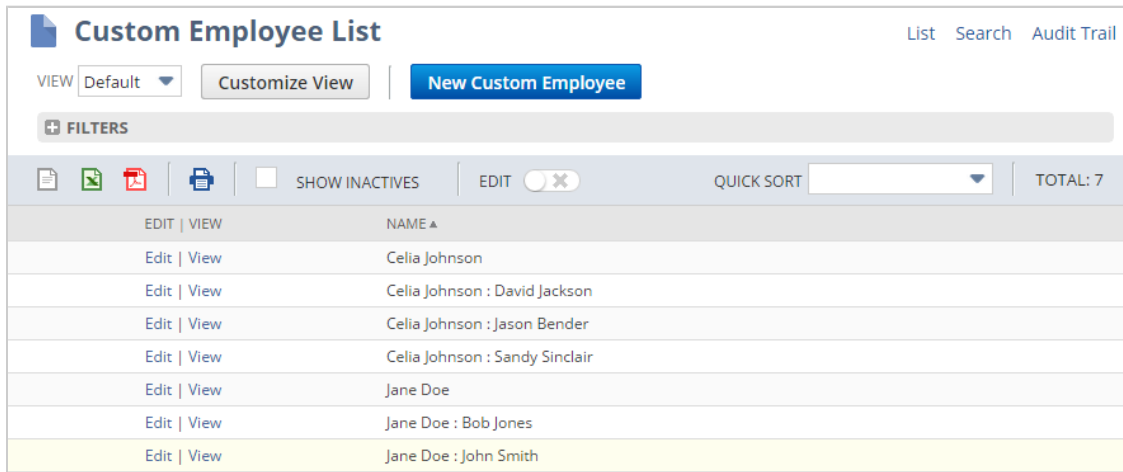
Custom Employee List

List Search Audit Trail

VIEW Default Customize View New Custom Employee

FILTERS

SHOW INACTIVES EDIT QUICK SORT TOTAL: 7

| EDIT \| VIEW | NAME ▲ |
|---|---|
| Edit \| View | Celia Johnson |
| Edit \| View | Celia Johnson : David Jackson |
| Edit \| View | Celia Johnson : Jason Bender |
| Edit \| View | Celia Johnson : Sandy Sinclair |
| Edit \| View | Jane Doe |
| Edit \| View | Jane Doe : Bob Jones |
| Edit \| View | Jane Doe : John Smith |